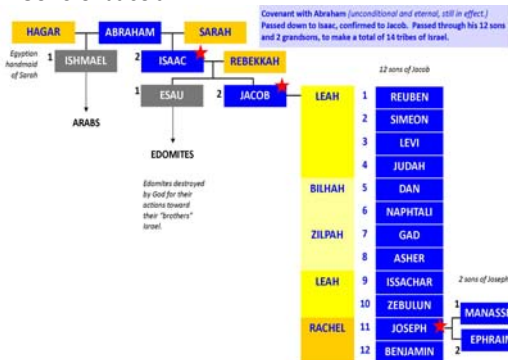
HAGAR
ABRAHAM
SARAH

Covenant with Abraham (unconditional and eternal, still in effect.) Passed down to Isaac, confirmed to Jacob. Passed through his 12 sons and 2 grandsons, to make a total of 14 tribes of Israel.

Egyptian handmaid of Sarah

1 ISHMAEL
2 ISAAC
REBEKKAH

ARABS

1 ESAU
2 JACOB

EDOMITES

Edomites destroyed by God for their actions toward their "brothers" Israel.

12 sons of Jacob

LEAH
1 REUBEN
2 SIMEON
3 LEVI
4 JUDAH
BILHAH
5 DAN
6 NAPHTALI
ZILPAH
7 GAD
8 ASHER
LEAH
9 ISSACHAR
10 ZEBULUN
RACHEL
11 JOSEPH
12 BENJAMIN

2 sons of Joseph
1 MANASS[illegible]
2 EPHRAI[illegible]